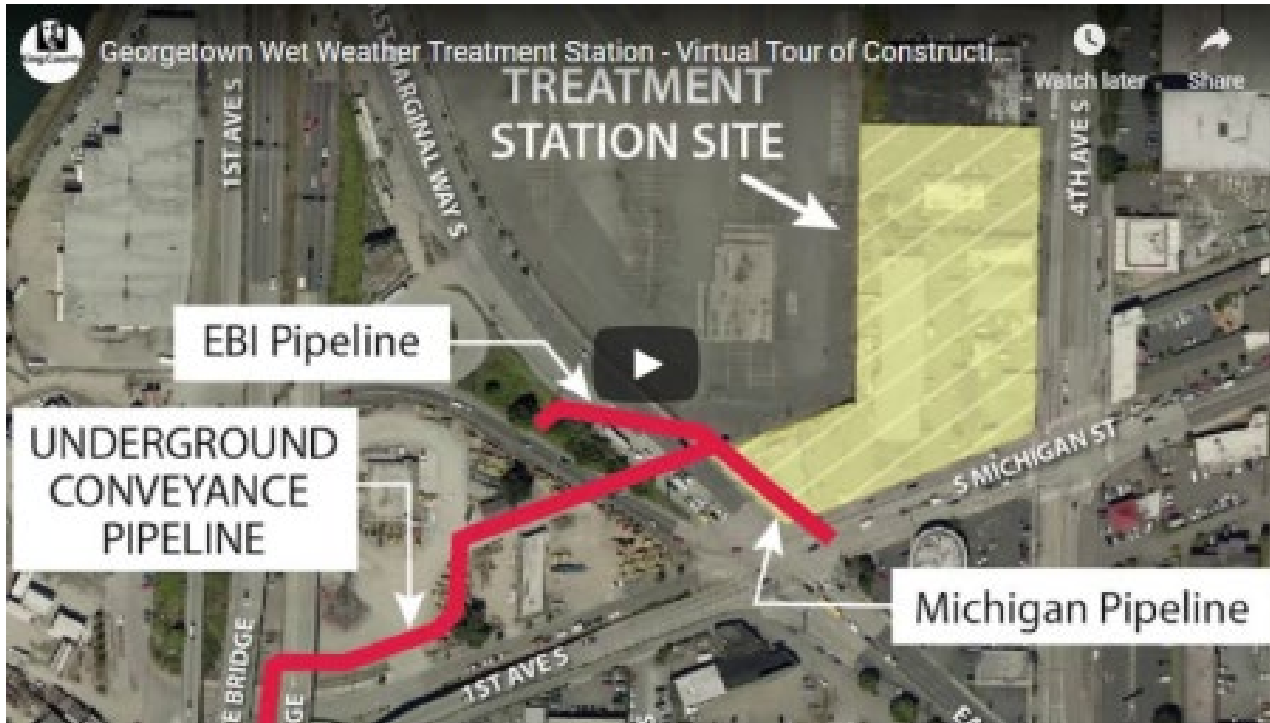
Georgetown Wet Weather Treatment Station - Virtual Tour of Constructi...

Watch later

Share

TREATMENT STATION SITE

1ST AVE S

E MARGINAL WAY S

4TH AVE S

EBI Pipeline

UNDERGROUND CONVEYANCE PIPELINE

S MICHIGAN ST

Michigan Pipeline

1ST AVE S

E BRIDGE

GE